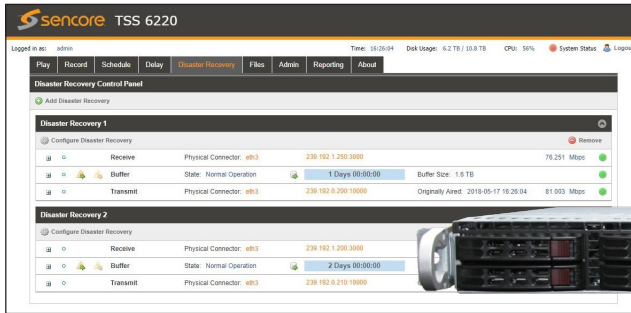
Sencore TSS 6220

Logged in as: admin

Time: 16:26:04 Disk Usage: 6.2 TB / 10.8 TB CPU: 56% System Status Logout

Play | Record | Schedule | Delay | Disaster Recovery | Files | Admin | Reporting | About

Disaster Recovery Control Panel

Add Disaster Recovery

Disaster Recovery 1

Configure Disaster Recovery

Remove

| | | |
|---|---|---|
| Receive | Physical Connector: eth3 | 239.192.1.250:3000 | 76.251 Mbps |
| Buffer | State: Normal Operation | 1 Days 00:00:00 | Buffer Size: 1.6 TB |
| Transmit | Physical Connector: eth3 | 239.192.0.200:10000 | Originally Aired: 2018-05-17 16:26:04 | 81.003 Mbps |

Disaster Recovery 2

Configure Disaster Recovery

| | | |
|---|---|---|
| Receive | Physical Connector: eth3 | 239.192.1.200:3000 |
| Buffer | State: Normal Operation | 2 Days 00:00:00 |
| Transmit | Physical Connector: eth3 | 239.192.0.210:10000 |